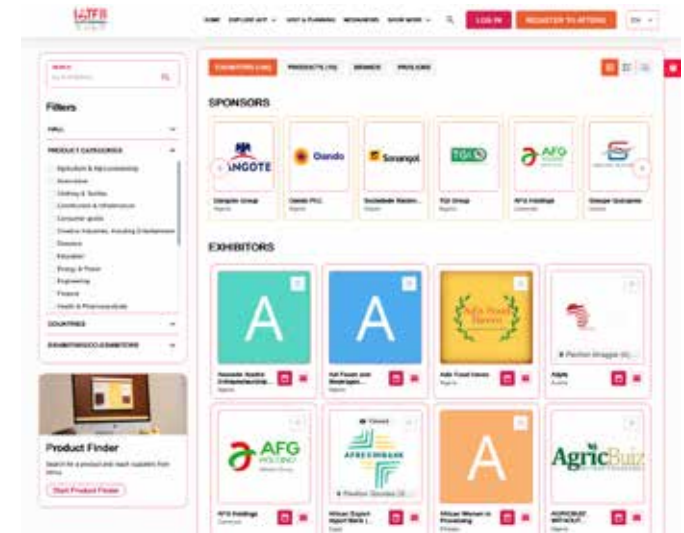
IATF

HOME EXPLORE IATF SHOP & PLANNING RESOURCES SHOW MORE LOG IN REGISTER TO ATTEND EN

SEARCH

Filters

HALL

PRODUCT CATEGORIES

Agriculture & Agro-processing
Automotive
Clothing & Textiles
Construction & Infrastructure
Consumer goods
Creative Industries, Including Entertainment
Diaspora
Education
Energy & Power
Engineering
Finance
Health & Pharmaceuticals

COUNTRIES

EXHIBITORS/CO-EXHIBITORS

Product Finder

Search for a product and reach suppliers from Africa

Start Product Finder

EXHIBITORS PRODUCTS BRANDS PROFILES

SPONSORS

DANGOTE
Dangote Group
Nigeria

Oando
Oando PLC
Nigeria

Sonangol
Sociedade Nacion...

TGI
TGI Group
Nigeria

AFG
AFG Holdings

Groupe Quinzaine

EXHIBITORS

A
Associação Nacional Empreendedorismo...
Angola

A
Adi Fauzan and Beverages...

Ada Food Haven
Ada Food Haven
Nigeria

Pavilion Smaggle
Adjata
Austria

AFG HOLDINGS
AFG Holdings
Cameroon

AFREXIMBANK
Pavilion Standard
African Export Import Bank
Egypt

A
African Women in Processing
Ethiopia

AgricBuiz
AGRICBUIZ WITHOUT...